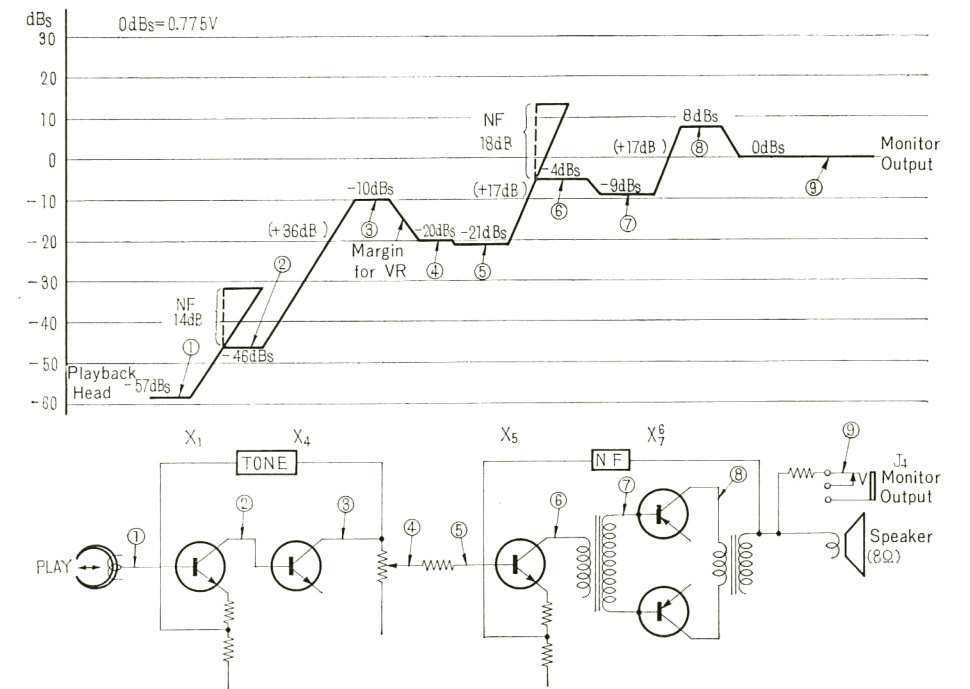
dBs
30
0dBs=0.775V
20
10
0
-10
-20
-30
-40
-50
-60

NF
18dB
8dBs
(+17dB)
⑧
0dBs
Monitor
Output
-10dBs
(+17dB)
-4dBs
-9dBs
⑨
(+36dB)
③
-20dBs
-21dBs
⑥
⑦
Margin
for VR
④
⑤
②
NF
14dB
①
-46dBs
Playback
Head
-57dBs

$X_1$
TONE
$X_4$
$X_5$
NF
$X_7^6$
⑨
$J_4$
Monitor
Output
②
③
⑦
⑧
①
④
⑤
⑥
PLAY
Speaker
(8Ω)